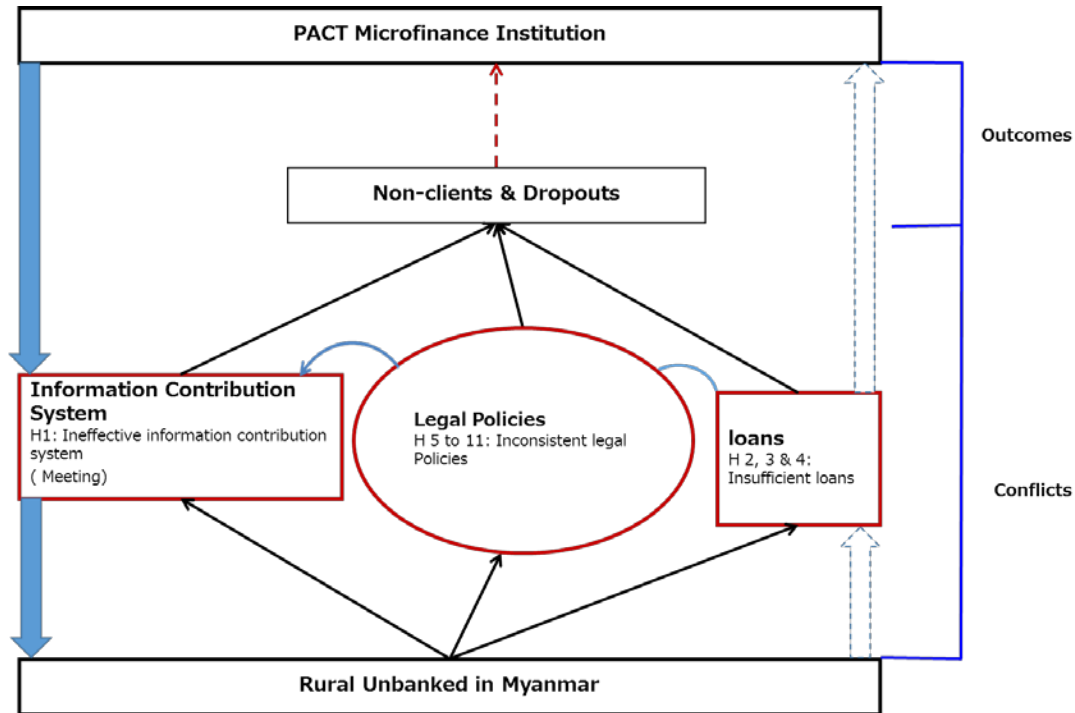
PACT Microfinance Institution

Outcomes

Non-clients & Dropouts

Information Contribution System
H1: Ineffective information contribution system
( Meeting)

Legal Policies
H 5 to 11: Inconsistent legal Policies

loans
H 2, 3 & 4: Insufficient loans

Conflicts

Rural Unbanked in Myanmar